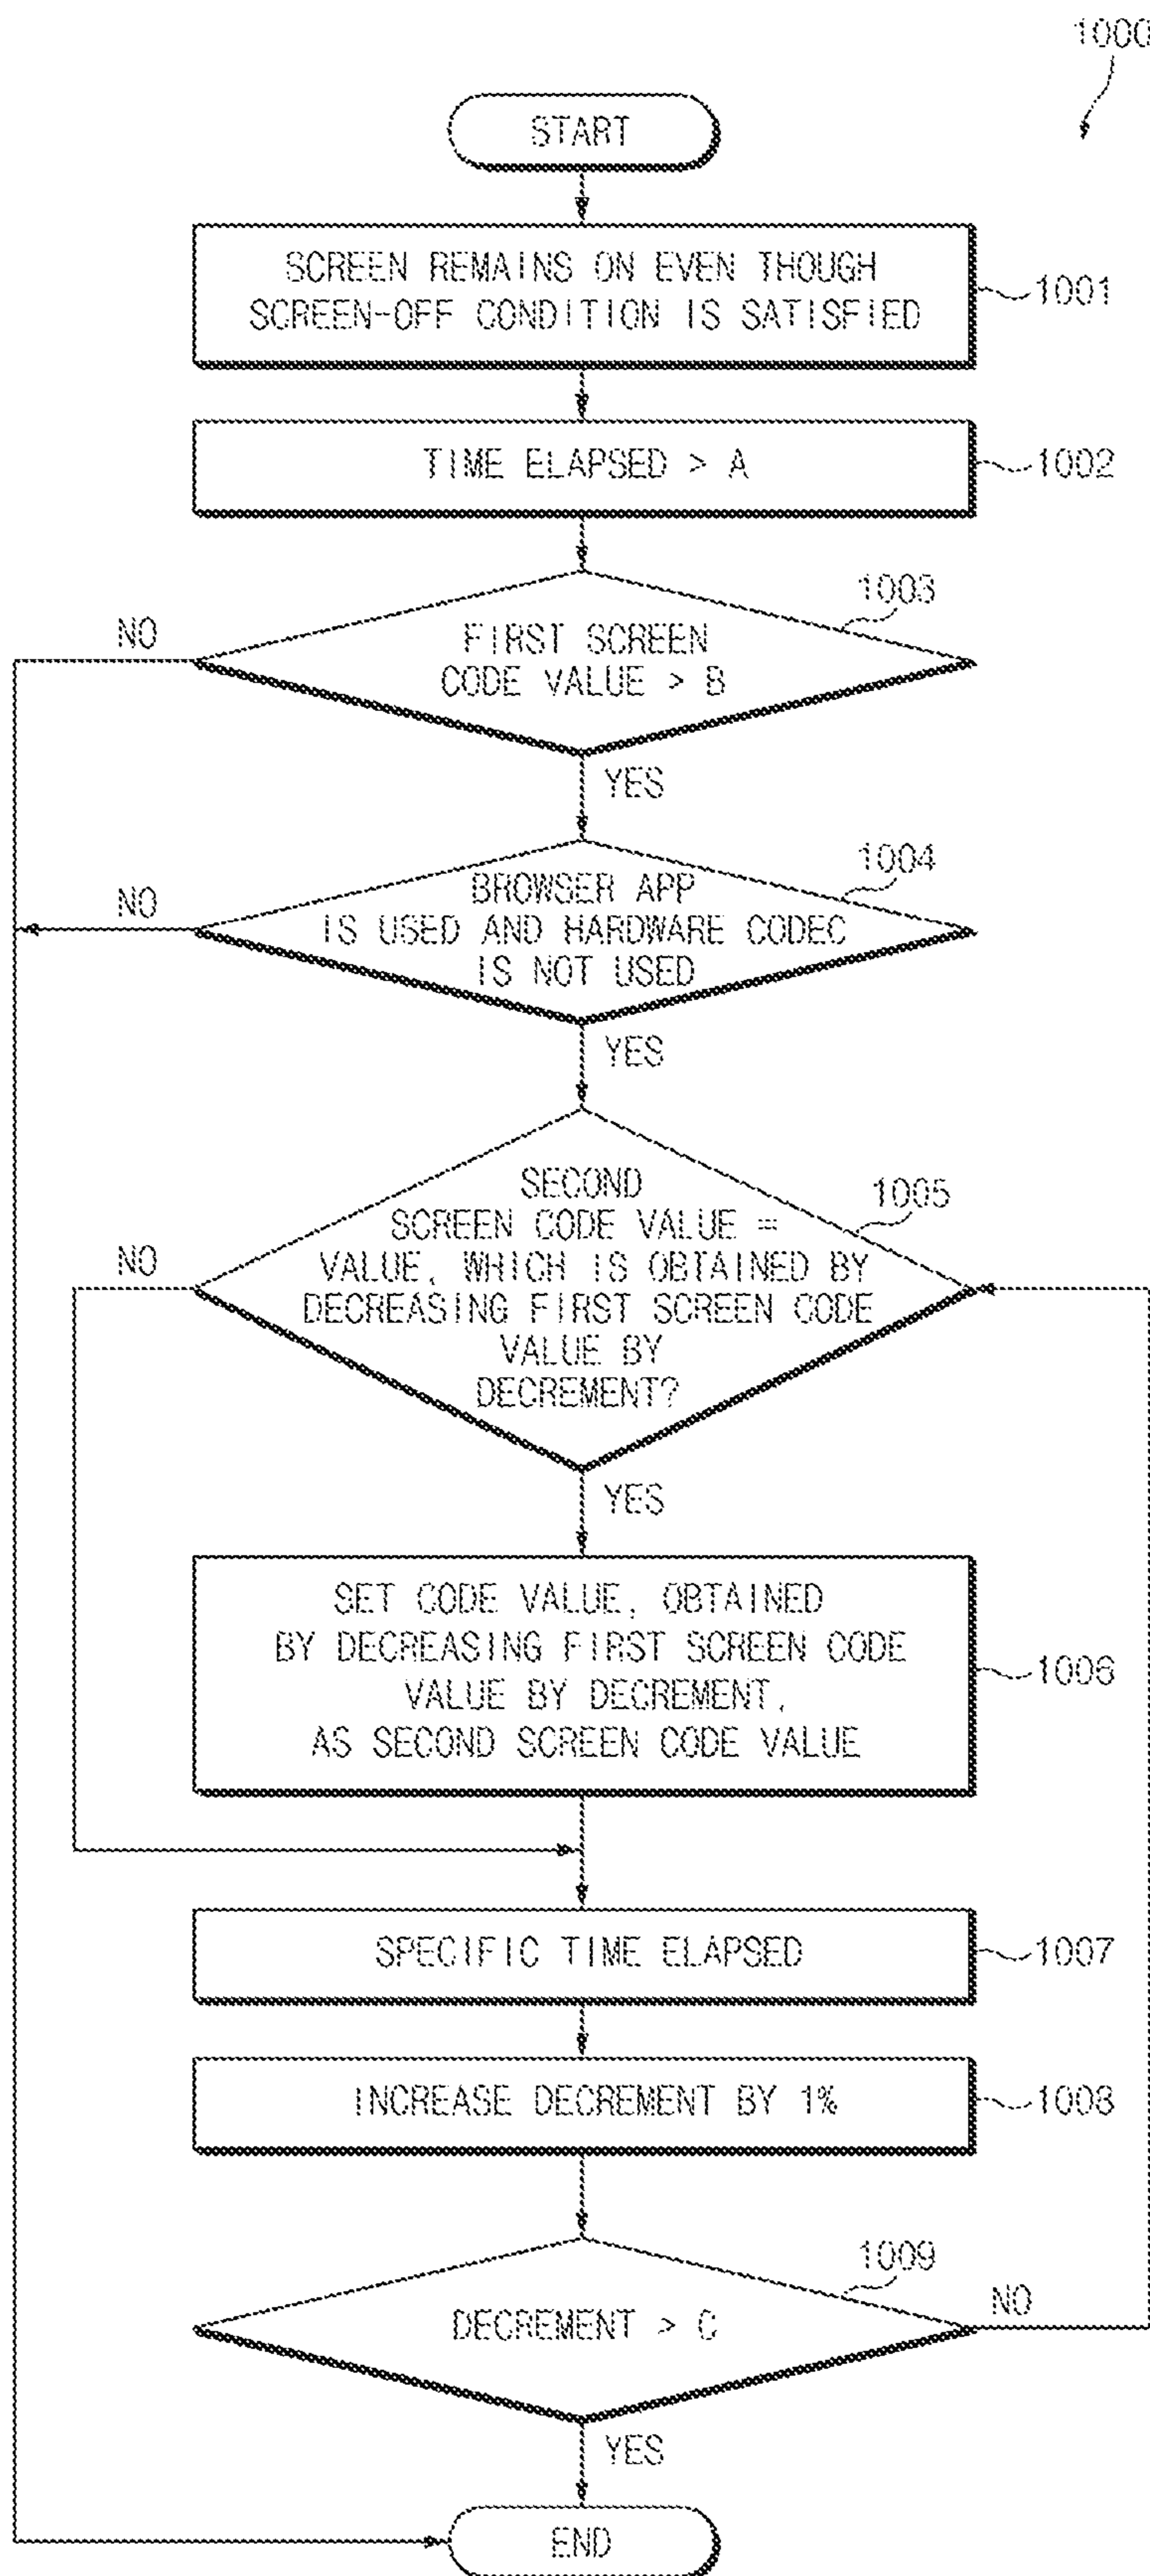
1000

START

SCREEN REMAINS ON EVEN THOUGH SCREEN-OFF CONDITION IS SATISFIED

1001

TIME ELAPSED > A

1002

1003

NO

FIRST SCREEN CODE VALUE > B

YES

1004

NO

BROWSER APP IS USED AND HARDWARE CODEC IS NOT USED

YES

SECOND SCREEN CODE VALUE = VALUE, WHICH IS OBTAINED BY DECREASING FIRST SCREEN CODE VALUE BY DECREMENT?

1005

NO

YES

SET CODE VALUE, OBTAINED BY DECREASING FIRST SCREEN CODE VALUE BY DECREMENT, AS SECOND SCREEN CODE VALUE

1006

SPECIFIC TIME ELAPSED

1007

INCREASE DECREMENT BY 1%

1008

1009

DECREMENT > C

NO

YES

END